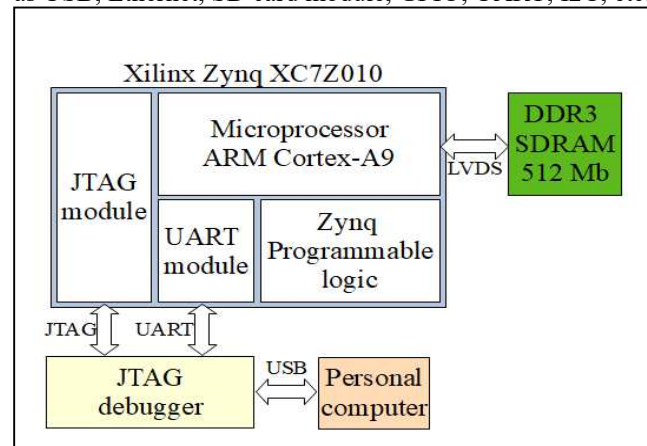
as USB, Ethernet, SD-card module, GPIO, Timer, I2C, etc

Xilinx Zynq XC7Z010

JTAG module

Microprocessor ARM Cortex-A9

UART module

Zynq Programmable logic

LVDS

DDR3 SDRAM 512 Mb

JTAG

UART

JTAG debugger

USB

Personal computer